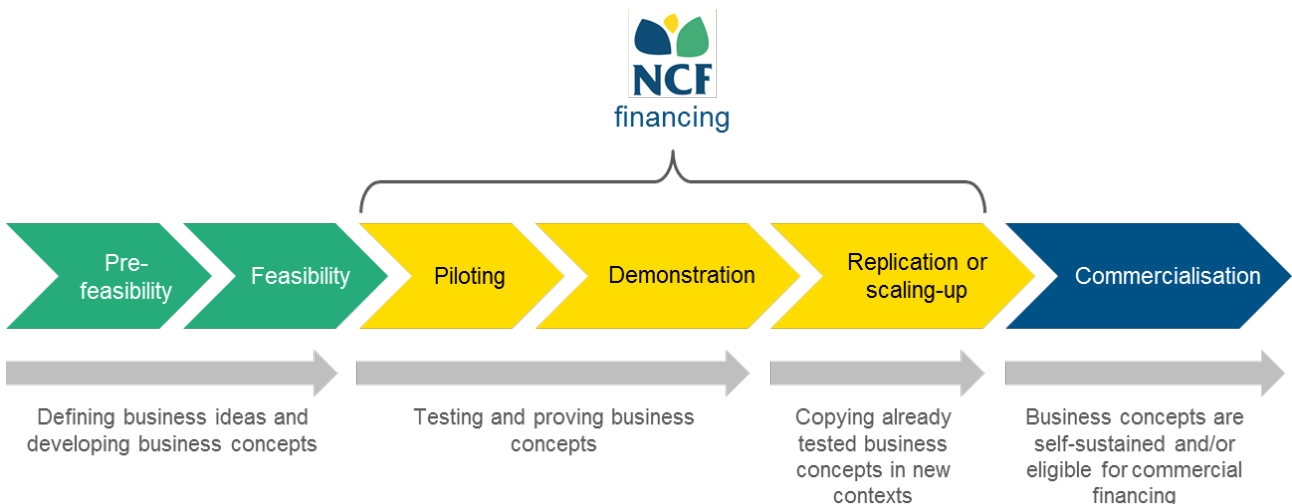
NCF
financing

Pre-feasibility

Feasibility

Piloting

Demonstration

Replication or scaling-up

Commercialisation

Defining business ideas and developing business concepts

Testing and proving business concepts

Copying already tested business concepts in new contexts

Business concepts are self-sustained and/or eligible for commercial financing